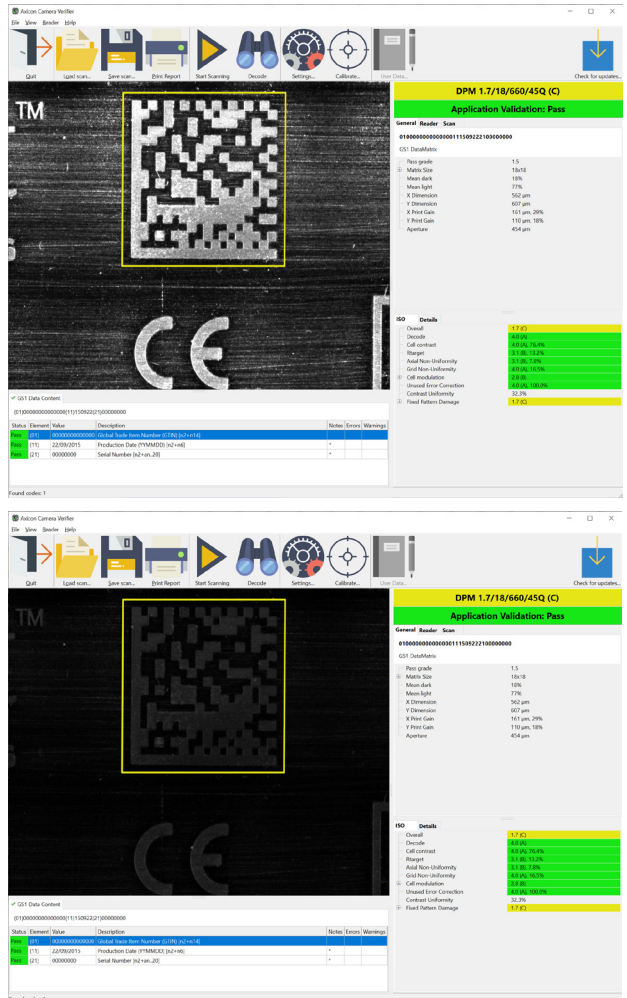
Axicon Camera Verifier

File View Reader Help

Quit | Load scan... | Save scan... | Print Report | Start Scanning | Decode | Settings... | Calibrate... | User Data... | Check for updates...

TM

CE

DPM 1.7/18/660/45Q (C)

Application Validation: Pass

General Reader Scan

0100000000000000111509222100000000

GS1 DataMatrix

| | |
|---|---|
| Pass grade | 1.5 |
| Matrix Size | 18x18 |
| Mean dark | 18% |
| Mean light | 77% |
| X Dimension | 562 μm |
| Y Dimension | 607 μm |
| X Print Gain | 161 μm, 29% |
| Y Print Gain | 110 μm, 18% |
| Aperture | 454 μm |

ISO Details

| | |
|---|---|
| Overall | 1.7 (C) |
| Decode | 4.0 (A) |
| Cell contrast | 4.0 (A), 76.4% |
| Rtarget | 3.1 (B), 13.2% |
| Axial Non-Uniformity | 3.1 (B), 7.8% |
| Grid Non-Uniformity | 4.0 (A), 16.5% |
| Cell modulation | 2.8 (B) |
| Unused Error Correction | 4.0 (A), 100.0% |
| Contrast Uniformity | 32.3% |
| Fixed Pattern Damage | 1.7 (C) |

GS1 Data Content

(01)00000000000000(11)150922(21)00000000

| Status | Element | Value | Description | Notes | Errors | Warnings |
|---|---|---|---|---|---|---|
| Pass | (01) | 00000000000000 | Global Trade Item Number (GTIN) [n2+n14] | | | |
| Pass | (11) | 22/09/2015 | Production Date (YYMMDD) [n2+n6] | * | | |
| Pass | (21) | 00000000 | Serial Number [n2+an..20] | * | | |

Found codes: 1

Axicon Camera Verifier

File View Reader Help

Quit | Load scan... | Save scan... | Print Report | Start Scanning | Decode | Settings... | Calibrate... | User Data... | Check for updates...

TM

CE

DPM 1.7/18/660/45Q (C)

Application Validation: Pass

General Reader Scan

0100000000000000111509222100000000

GS1 DataMatrix

| | |
|---|---|
| Pass grade | 1.5 |
| Matrix Size | 18x18 |
| Mean dark | 18% |
| Mean light | 77% |
| X Dimension | 562 μm |
| Y Dimension | 607 μm |
| X Print Gain | 161 μm, 29% |
| Y Print Gain | 110 μm, 18% |
| Aperture | 454 μm |

ISO Details

| | |
|---|---|
| Overall | 1.7 (C) |
| Decode | 4.0 (A) |
| Cell contrast | 4.0 (A), 76.4% |
| Rtarget | 3.1 (B), 13.2% |
| Axial Non-Uniformity | 3.1 (B), 7.8% |
| Grid Non-Uniformity | 4.0 (A), 16.5% |
| Cell modulation | 2.8 (B) |
| Unused Error Correction | 4.0 (A), 100.0% |
| Contrast Uniformity | 32.3% |
| Fixed Pattern Damage | 1.7 (C) |

GS1 Data Content

(01)00000000000000(11)150922(21)00000000

| Status | Element | Value | Description | Notes | Errors | Warnings |
|---|---|---|---|---|---|---|
| Pass | (01) | 00000000000000 | Global Trade Item Number (GTIN) [n2+n14] | | | |
| Pass | (11) | 22/09/2015 | Production Date (YYMMDD) [n2+n6] | * | | |
| Pass | (21) | 00000000 | Serial Number [n2+an..20] | * | | |

Found codes: 1